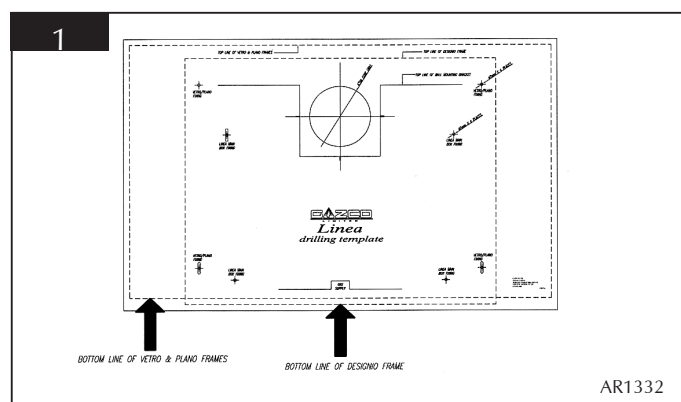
1

TOP LINE OF VETRO & PLANO FRAMES

TOP LINE OF DESIGNIO FRAME

TOP LINE OF WALL MOUNTING BRACKET

VETRO/PLANO FRAME

LINEA SEMI BOX FRAME

VETRO/PLANO FRAME

LINEA SEMI BOX FRAME

DAZOR LIGHTING

Linea

drilling template

VETRO/PLANO FRAME

LINEA SEMI BOX FRAME

GAS SUPPLY

LINEA SEMI BOX FRAME

VETRO/PLANO FRAME

BOTTOM LINE OF VETRO & PLANO FRAMES

BOTTOM LINE OF DESIGNIO FRAME

AR1332